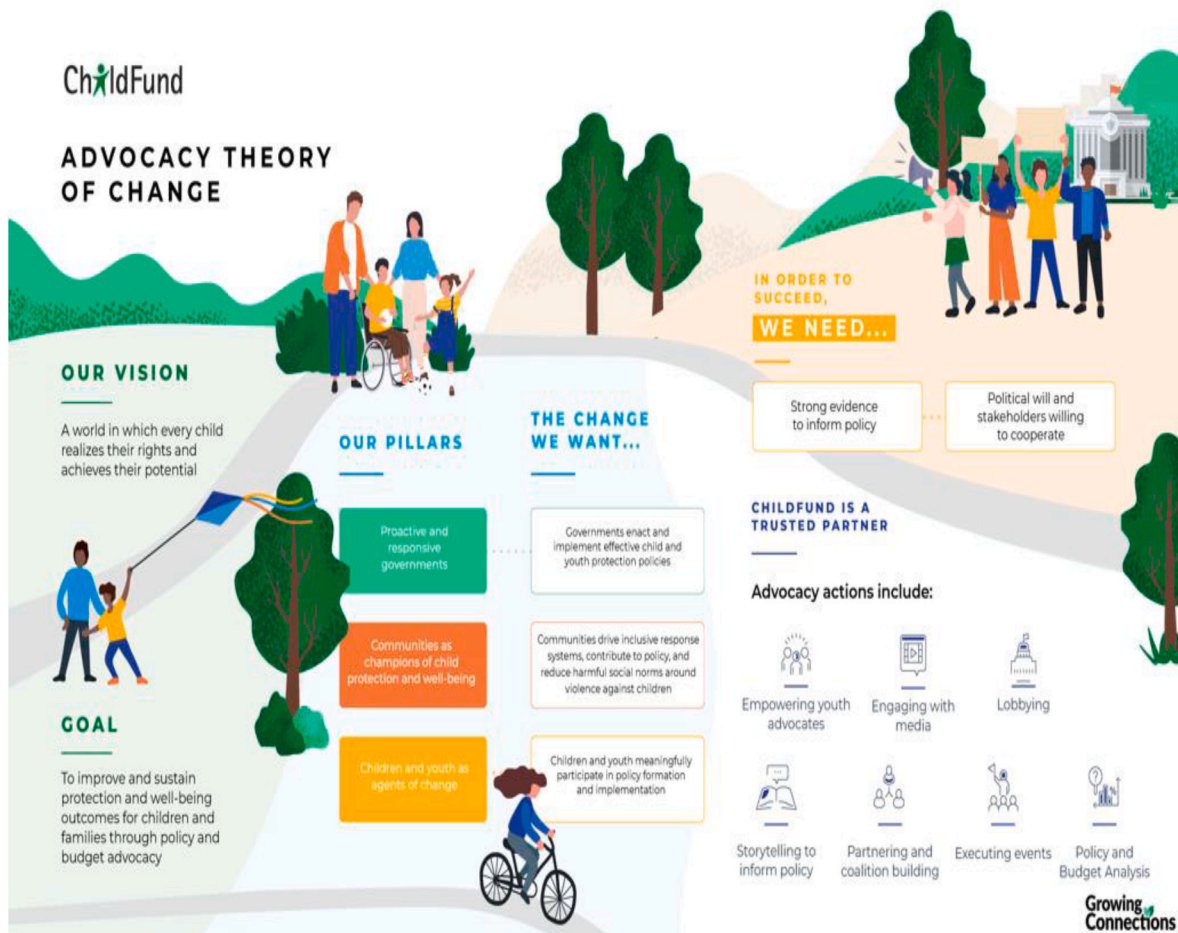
ChildFund

ADVOCACY THEORY OF CHANGE

OUR VISION

A world in which every child realizes their rights and achieves their potential

GOAL

To improve and sustain protection and well-being outcomes for children and families through policy and budget advocacy

OUR PILLARS

Proactive and responsive governments

Communities as champions of child protection and well-being

Children and youth as agents of change

THE CHANGE WE WANT...

Governments enact and implement effective child and youth protection policies

Communities drive inclusive response systems, contribute to policy, and reduce harmful social norms around violence against children

Children and youth meaningfully participate in policy formation and implementation

IN ORDER TO SUCCEED, WE NEED...

Strong evidence to inform policy

Political will and stakeholders willing to cooperate

CHILDFUND IS A TRUSTED PARTNER

Advocacy actions include:

Empowering youth advocates

Engaging with media

Lobbying

Storytelling to inform policy

Partnering and coalition building

Executing events

Policy and Budget Analysis

Growing Connections